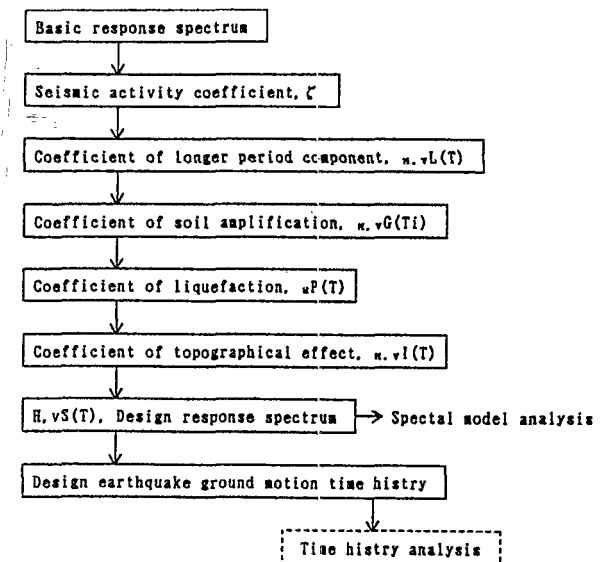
Basic response spectrum

Seismic activity coefficient, $\zeta$

Coefficient of longer period component, $_{H,V}L(T)$

Coefficient of soil amplification, $_{H,V}G(Ti)$

Coefficient of liquefaction, $_{H}P(T)$

Coefficient of topographical effect, $_{H,V}I(T)$

H,vS(T), Design response spectrum

Spectal model analysis

Design earthquake ground motion time histry

Time histry analysis